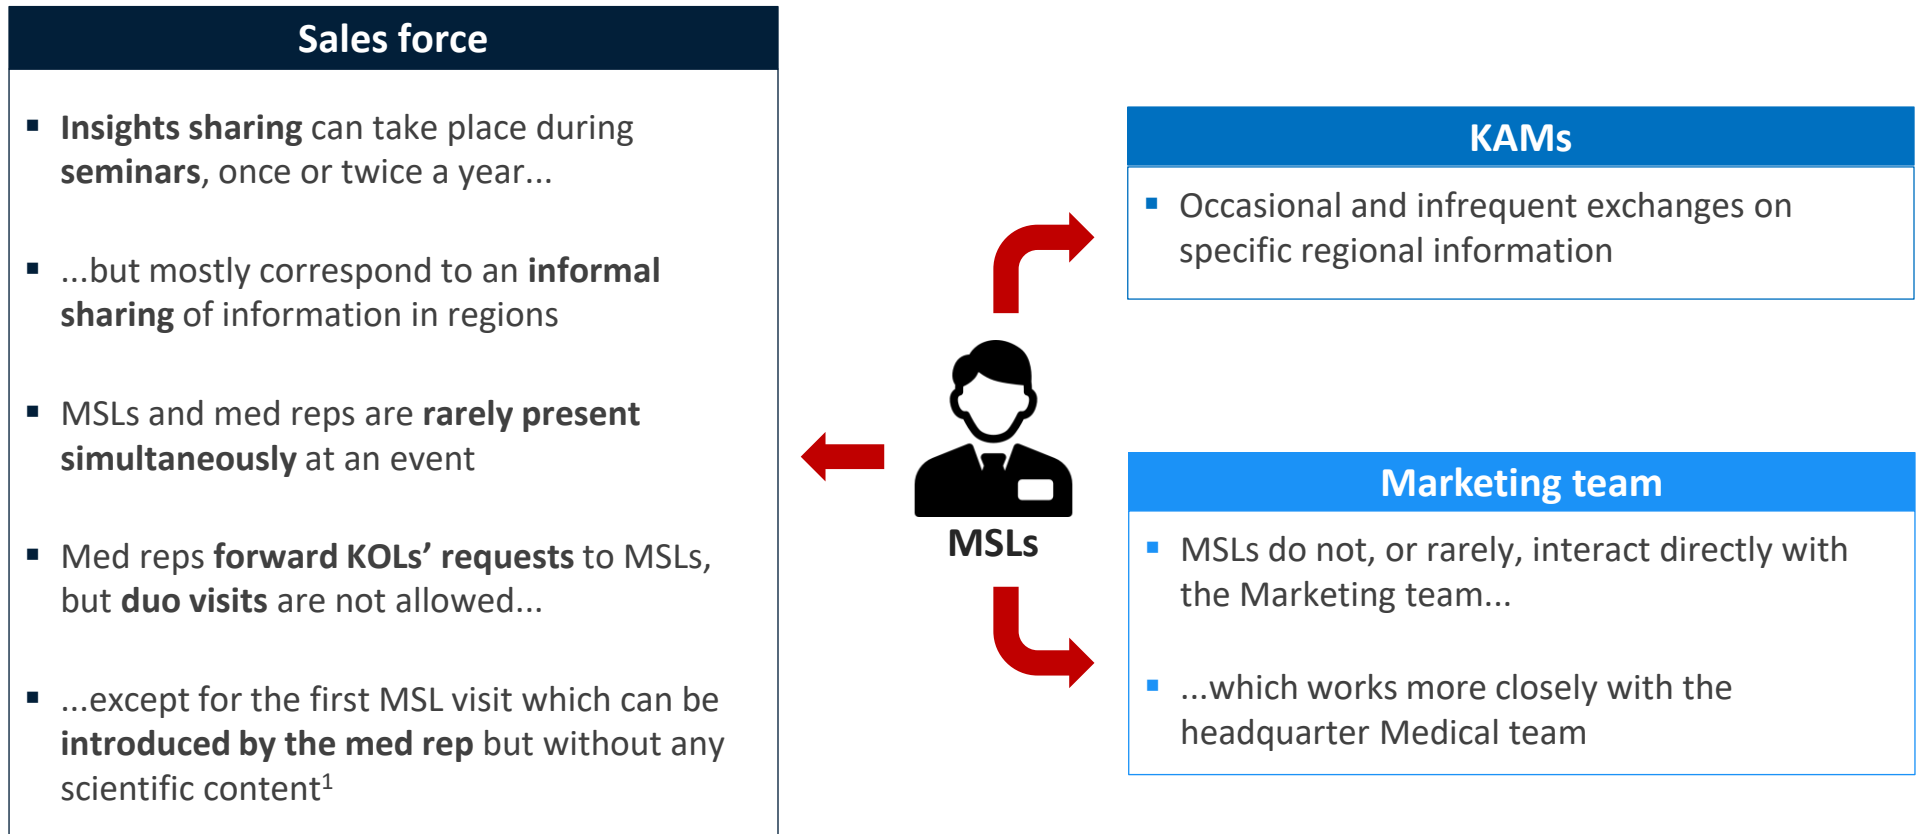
Sales force

- Insights sharing can take place during seminars, once or twice a year...

- ...but mostly correspond to an informal sharing of information in regions

- MSLs and med reps are rarely present simultaneously at an event

- Med reps forward KOLs' requests to MSLs, but duo visits are not allowed...

- ...except for the first MSL visit which can be introduced by the med rep but without any scientific content$^1$

MSLs

KAMs

- Occasional and infrequent exchanges on specific regional information

Marketing team

- MSLs do not, or rarely, interact directly with the Marketing team...

- ...which works more closely with the headquarter Medical team